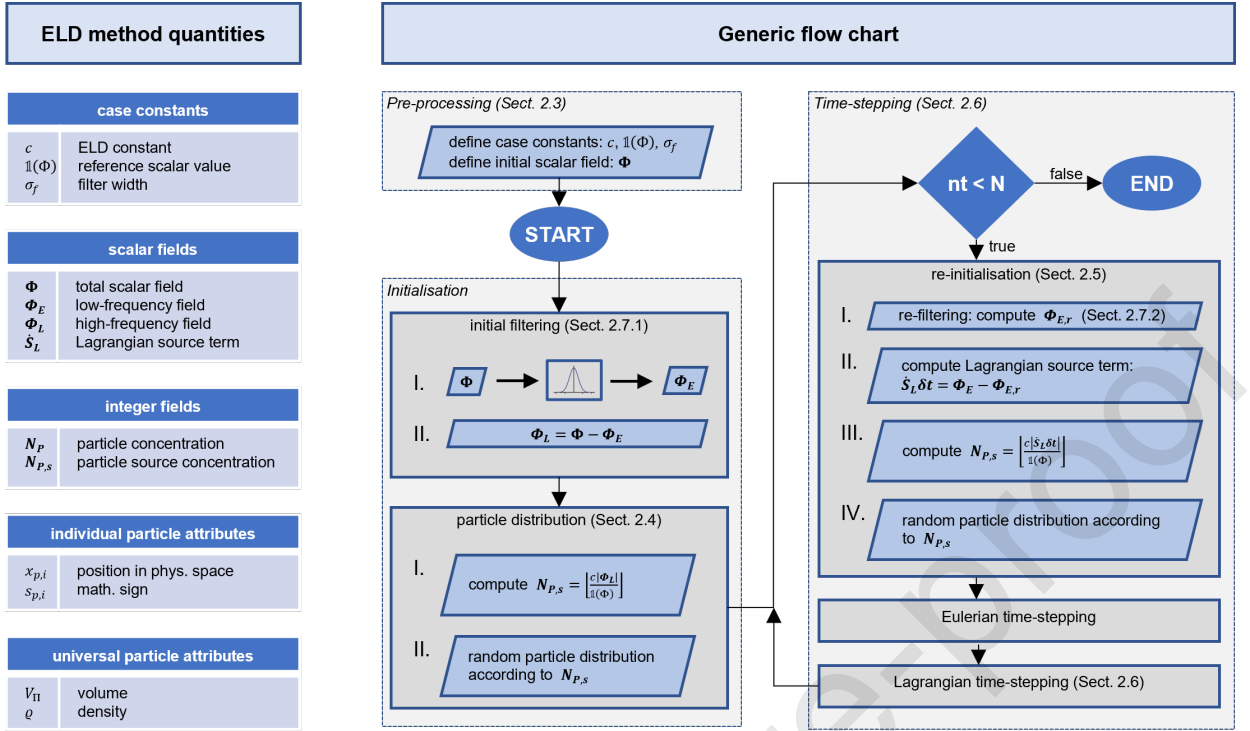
ELD method quantities

case constants

| | |
|---|---|
| $c$ | ELD constant |
| $\mathbb{1}(\Phi)$ | reference scalar value |
| $\sigma_f$ | filter width |

scalar fields

| | |
|---|---|
| $\boldsymbol{\Phi}$ | total scalar field |
| $\boldsymbol{\Phi_E}$ | low-frequency field |
| $\boldsymbol{\Phi_L}$ | high-frequency field |
| $\dot{\boldsymbol{S}}_{\boldsymbol{L}}$ | Lagrangian source term |

integer fields

| | |
|---|---|
| $\boldsymbol{N_P}$ | particle concentration |
| $\boldsymbol{N_{P,s}}$ | particle source concentration |

individual particle attributes

| | |
|---|---|
| $x_{p,i}$ | position in phys. space |
| $s_{p,i}$ | math. sign |

universal particle attributes

| | |
|---|---|
| $V_\Pi$ | volume |
| $\varrho$ | density |

Generic flow chart

Pre-processing (Sect. 2.3)

define case constants: $c$, $\mathbb{1}(\Phi)$, $\sigma_f$
define initial scalar field: $\boldsymbol{\Phi}$

START

Initialisation

initial filtering (Sect. 2.7.1)

I. $\boldsymbol{\Phi}$ $\boldsymbol{\Phi_E}$

II. $\boldsymbol{\Phi_L = \Phi - \Phi_E}$

particle distribution (Sect. 2.4)

I. compute $\boldsymbol{N_{P,s}} = \left\lfloor \frac{c\,|\boldsymbol{\Phi_L}|}{\mathbb{1}(\Phi)} \right\rfloor$

II. random particle distribution according to $\boldsymbol{N_{P,s}}$

Time-stepping (Sect. 2.6)

nt < N

false

END

true

re-initialisation (Sect. 2.5)

I. re-filtering: compute $\boldsymbol{\Phi_{E,r}}$ (Sect. 2.7.2)

II. compute Lagrangian source term: $\dot{\boldsymbol{S}}_{\boldsymbol{L}}\boldsymbol{\delta t} = \boldsymbol{\Phi_E - \Phi_{E,r}}$

III. compute $\boldsymbol{N_{P,s}} = \left\lfloor \frac{c\,|\dot{S}_L\delta t|}{\mathbb{1}(\Phi)} \right\rfloor$

IV. random particle distribution according to $\boldsymbol{N_{P,s}}$

Eulerian time-stepping

Lagrangian time-stepping (Sect. 2.6)